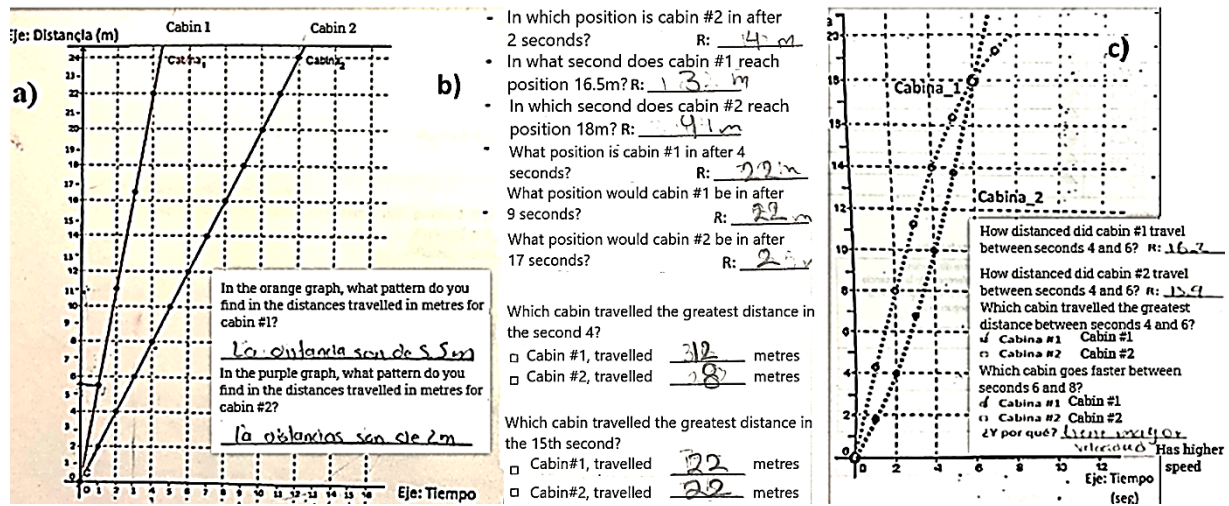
Eje: Distancia (m)

Cabin 1

Cabin 2

a)

Cabina$_1$

Cabina$_2$

24
23
22
21
20
19
18
17
16
15
14
13
12
11
10
9
8
7
6
5
4
3
2
1
0

0 1 2 3 4 5 6 7 8 9 10 11 12 13 14 15 16

Eje: Tiempo

In the orange graph, what pattern do you find in the distances travelled in metres for cabin #1?

La distancia son de 5.5m

In the purple graph, what pattern do you find in the distances travelled in metres for cabin #2?

La distancias son de 2m

b)

- In which position is cabin #2 in after 2 seconds? R: 4 m
- In what second does cabin #1 reach position 16.5m? R: 3 m
- In which second does cabin #2 reach position 18m? R: 9 m
- What position is cabin #1 in after 4 seconds? R: 22 m
- What position would cabin #1 be in after 9 seconds? R: 22 m
- What position would cabin #2 be in after 17 seconds? R: 2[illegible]

Which cabin travelled the greatest distance in the second 4?
□ Cabin #1, travelled 22 metres
□ Cabin #2, travelled 8 metres

Which cabin travelled the greatest distance in the 15th second?
□ Cabin#1, travelled 22 metres
□ Cabin#2, travelled 22 metres

c)

20
18
16
14
12
10
8
6
4
2
0

Cabina_1

Cabina_2

How distanced did cabin #1 travel between seconds 4 and 6? R: 16.2

How distanced did cabin #2 travel between seconds 4 and 6? R: 15.9

Which cabin travelled the greatest distance between seconds 4 and 6?
✓ Cabina #1 Cabin #1
□ Cabina #2 Cabin #2

Which cabin goes faster between seconds 6 and 8?
✓ Cabina #1 Cabin #1
□ Cabina #2 Cabin #2
¿Y por qué? tiene mayor velocidad Has higher speed

0 2 4 6 8 10 12

Eje: Tiempo (seg)